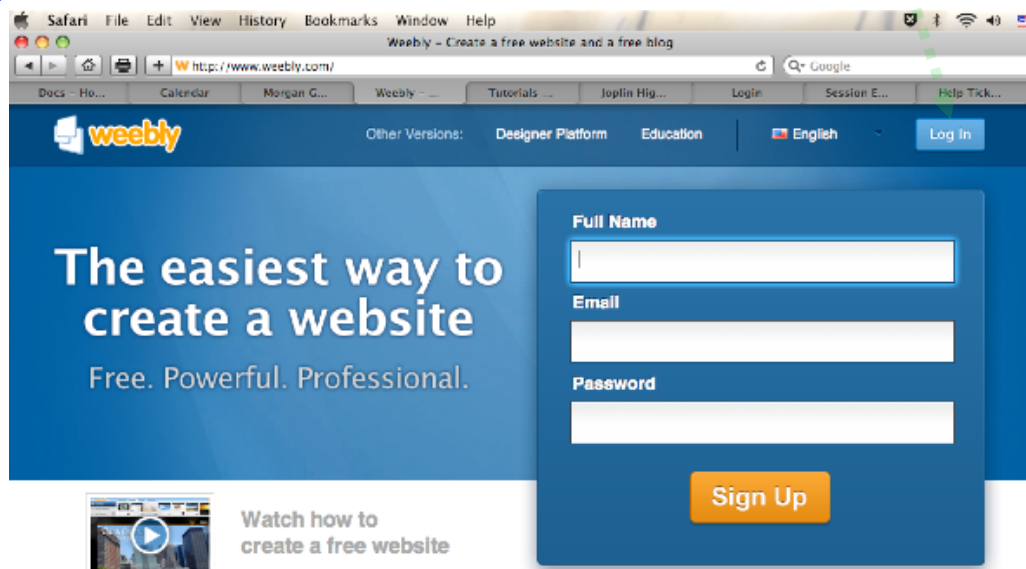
Safari File Edit View History Bookmarks Window Help

Weebly – Create a free website and a free blog

http://www.weebly.com/

Q▾ Google

Docs – Ho... Calendar Morgan G... Weebly – ... Tutorials ... Joplin Hig... Login Session E... Help Tick...

weebly

Other Versions: Designer Platform Education English Log In

The easiest way to create a website

Free. Powerful. Professional.

Full Name

Email

Password

Sign Up

Watch how to create a free website